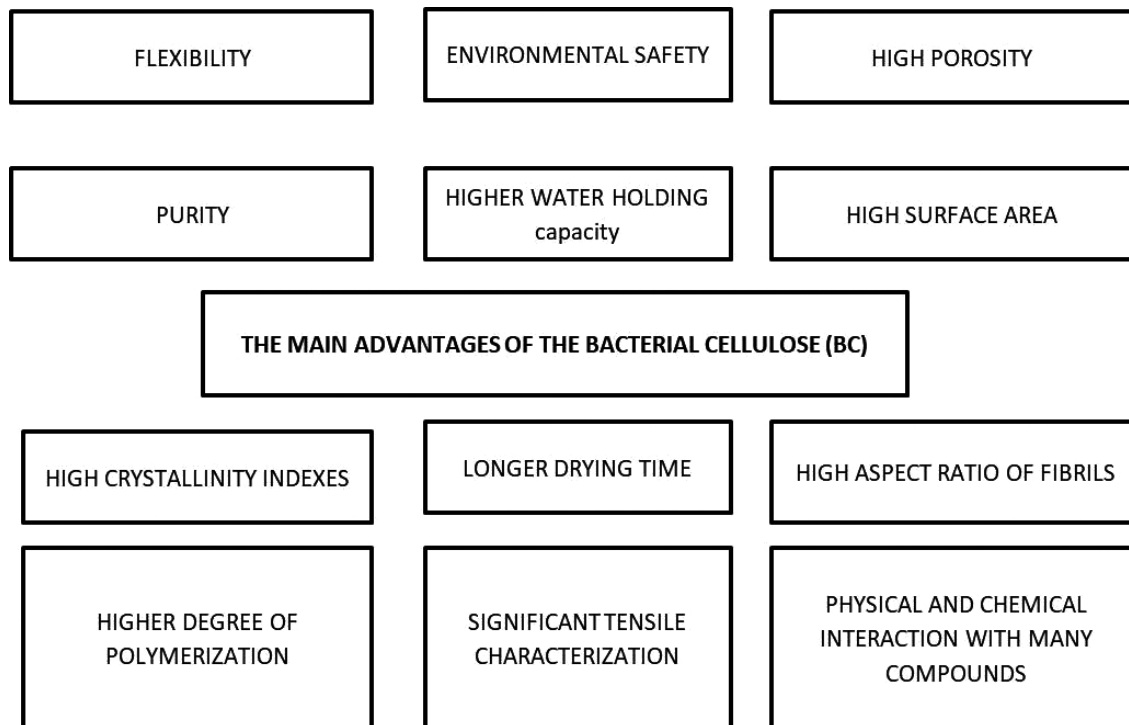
FLEXIBILITY

ENVIRONMENTAL SAFETY

HIGH POROSITY

PURITY

HIGHER WATER HOLDING capacity

HIGH SURFACE AREA

THE MAIN ADVANTAGES OF THE BACTERIAL CELLULOSE (BC)

HIGH CRYSTALLINITY INDEXES

LONGER DRYING TIME

HIGH ASPECT RATIO OF FIBRILS

HIGHER DEGREE OF POLYMERIZATION

SIGNIFICANT TENSILE CHARACTERIZATION

PHYSICAL AND CHEMICAL INTERACTION WITH MANY COMPOUNDS